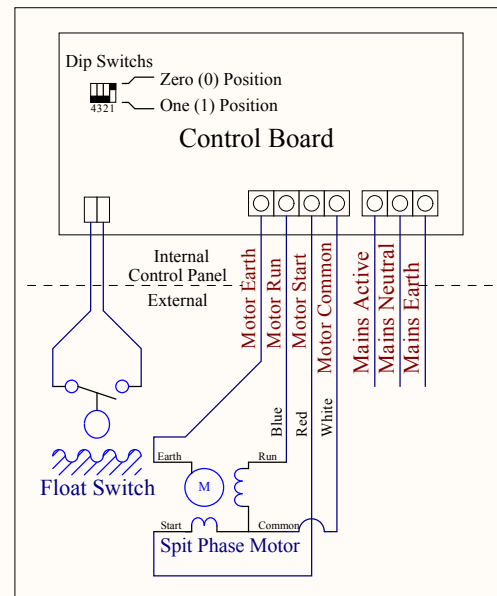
Dip Switches
Zero (0) Position
One (1) Position
4321
Control Board
Internal Control Panel
External
Motor Earth
Motor Run
Motor Start
Motor Common
Mains Active
Mains Neutral
Mains Earth
Blue
Red
White
Earth
Run
M
Float Switch
Start
Common
Spit Phase Motor